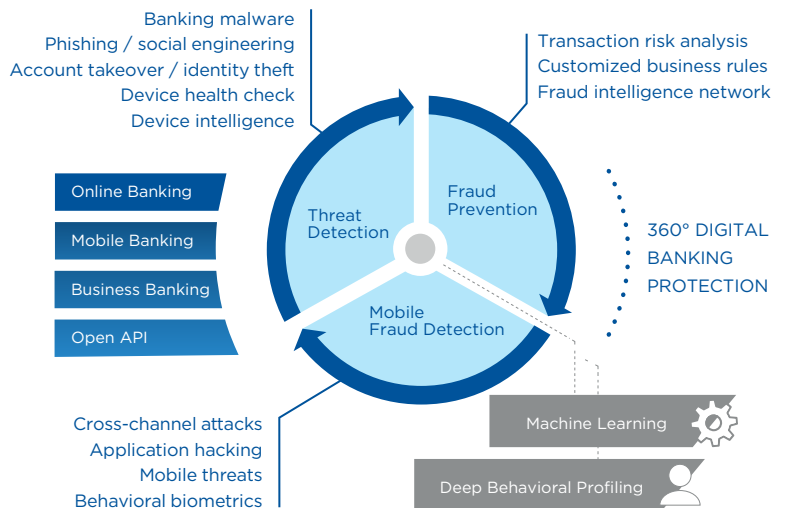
Banking malware
Phishing / social engineering
Account takeover / identity theft
Device health check
Device intelligence

Transaction risk analysis
Customized business rules
Fraud intelligence network

Online Banking
Mobile Banking
Business Banking
Open API

Threat Detection

Fraud Prevention

Mobile Fraud Detection

360° DIGITAL BANKING PROTECTION

Machine Learning

Deep Behavioral Profiling

Cross-channel attacks
Application hacking
Mobile threats
Behavioral biometrics